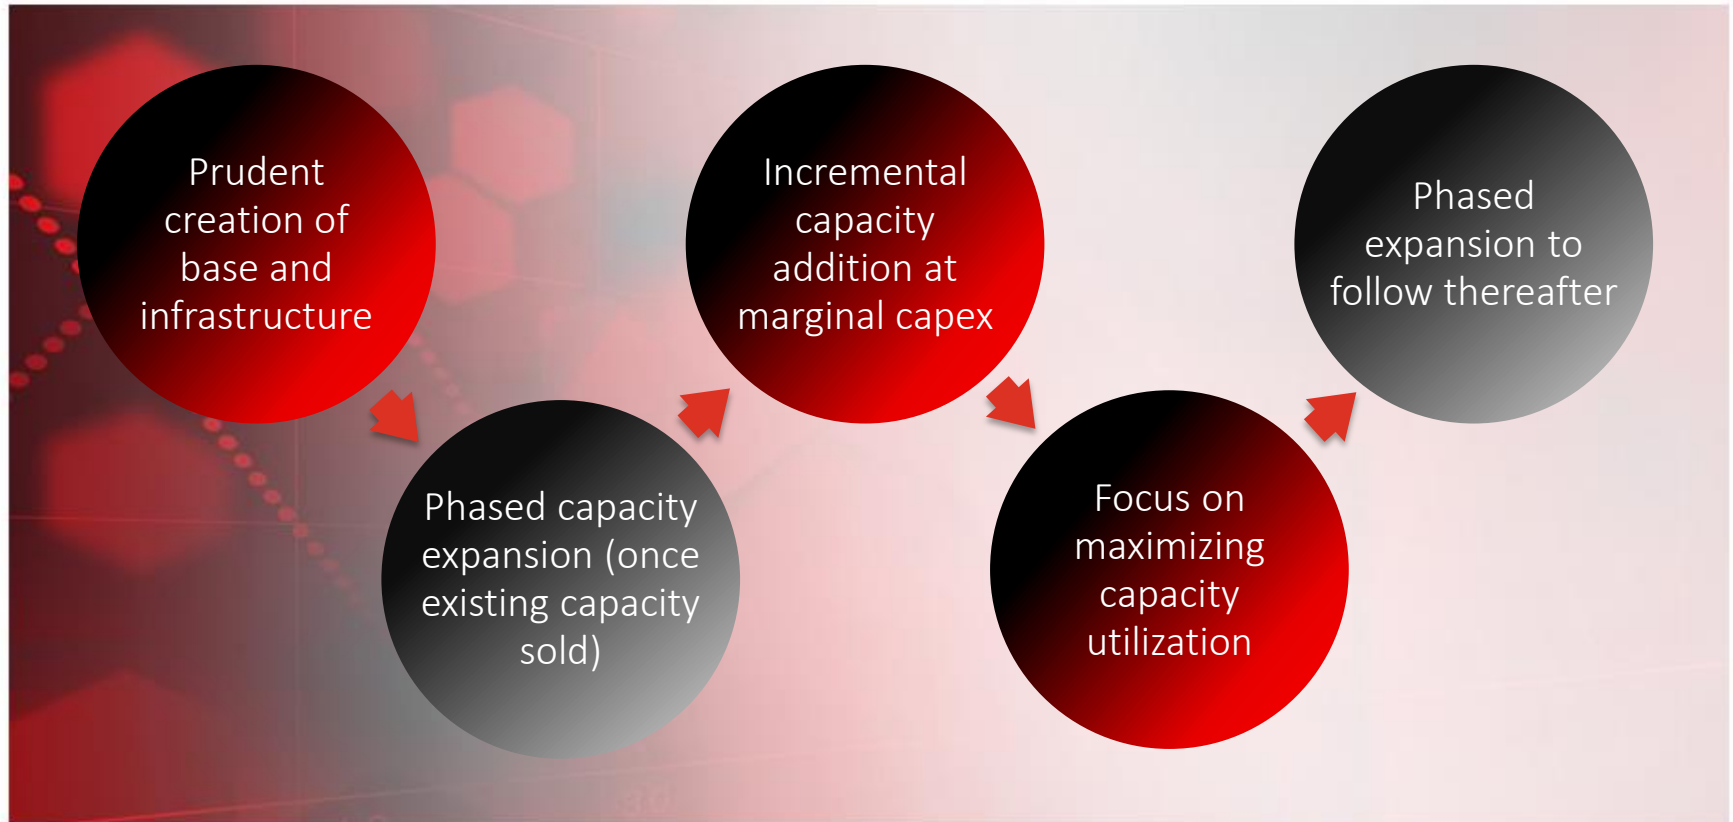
Prudent creation of base and infrastructure

Phased capacity expansion (once existing capacity sold)

Incremental capacity addition at marginal capex

Focus on maximizing capacity utilization

Phased expansion to follow thereafter